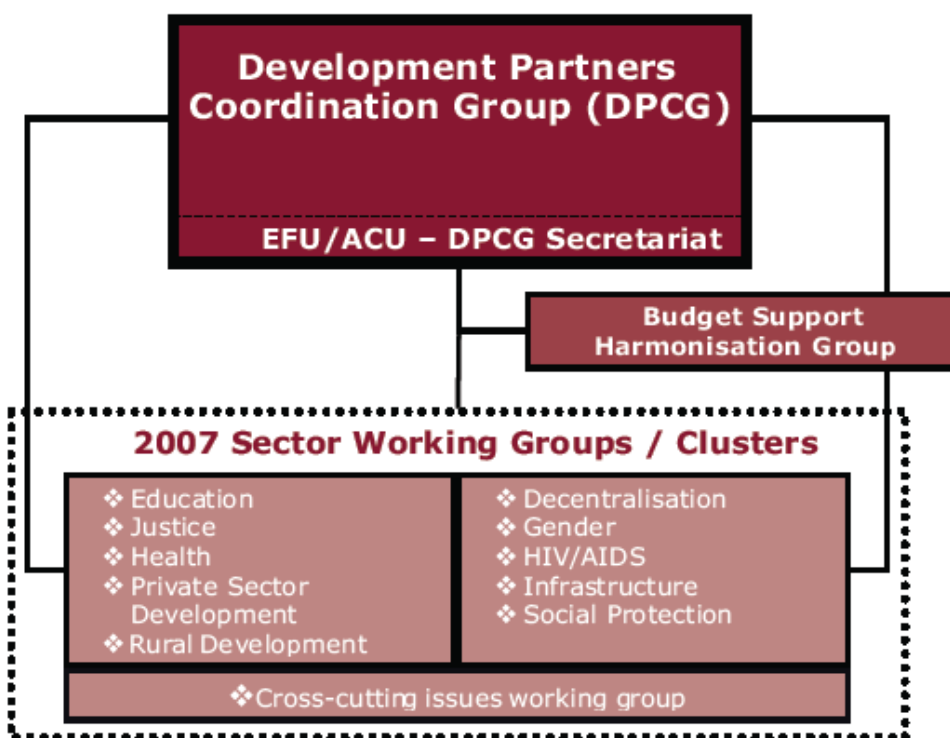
Development Partners Coordination Group (DPCG)

EFU/ACU – DPCG Secretariat

Budget Support Harmonisation Group

2007 Sector Working Groups / Clusters

❖ Education
❖ Justice
❖ Health
❖ Private Sector Development
❖ Rural Development

❖ Decentralisation
❖ Gender
❖ HIV/AIDS
❖ Infrastructure
❖ Social Protection

❖ Cross-cutting issues working group